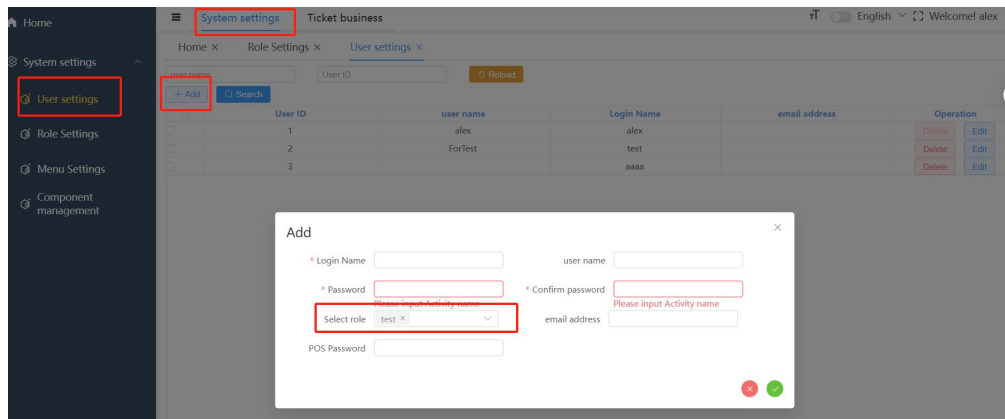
Home

System settings

User settings

Role Settings

Menu Settings

Component management

System settings Ticket business

English Welcome! alex

Home × Role Settings × User settings ×

user name User ID Reload

+ Add Search

| User ID | user name | Login Name | email address | Operation |
|---|---|---|---|---|
| 1 | alex | alex | | Delete Edit |
| 2 | ForTest | test | | Delete Edit |
| 3 | | aaaa | | Delete Edit |

Add

* Login Name

user name

* Password

Please input Activity name

* Confirm password

Please input Activity name

Select role test ×

email address

POS Password